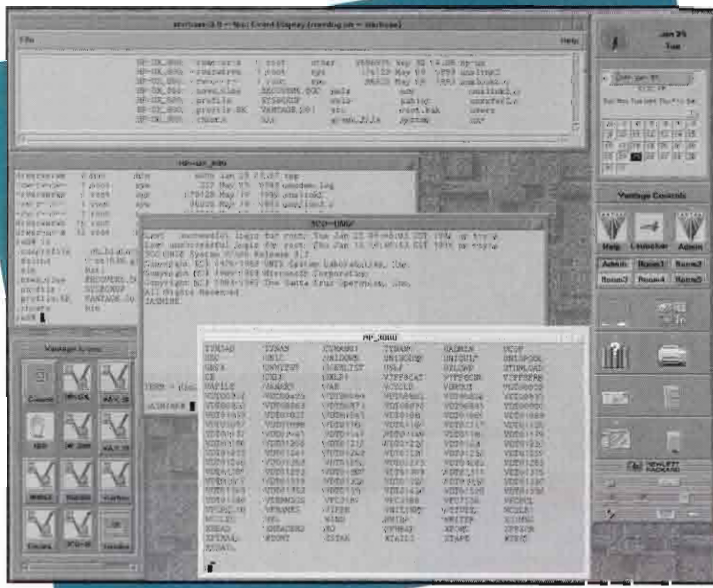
File

Help

Jan 25
Tue

Vantage Controls

Help

Launcher

Admin

Room1

Room2

Room3

Room4

Room5

NCR-UNIX

Last successful login for root: Tue Jan 25

Copyright (c) 1984-1993 UNIX System Laboratories, Inc.

Copyright (c) 1987-1993 Microsoft Corporation

Copyright (c) 1993-1994 The Santa Cruz Operation, Inc.

All Rights Reserved

JASMINE

HP_0000

Vantage Icons

HEWLETT PACKARD